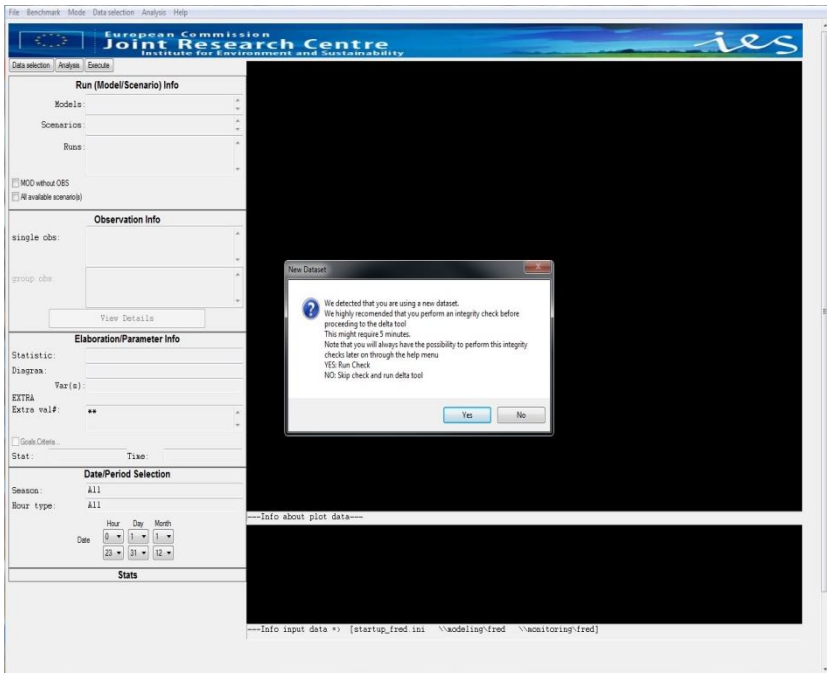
File Benchmark Mode Data selection Analysis Help

European Commission
Joint Research Centre
Institute for Environment and Sustainability

ies

Data selection Analysis Execute

Run (Model/Scenario) Info

Models:

Scenarios:

Runs:

MOD without OBS

All available scenario(s)

Observation Info

single obs:

group obs:

View Details

Elaboration/Parameter Info

Statistic:

Diagram:

Var(s):

EXTRA

Extra val#: **

Goals Criteria...

Stat: Time:

Date/Period Selection

Season: All

Hour type: All

Hour Day Month

Date 0 1 1

23 31 12

Stats

New Dataset

We detected that you are using a new dataset.
We highly recomended that you perform an integrity check before proceeding to the delta tool
This might require 5 minutes.
Note that you will always have the possibility to perform this integrity checks later on through the help menu
YES: Run Check
NO: Skip check and run delta tool

Yes No

---Info about plot data---

---Info input data *> [startup_fred.ini \\modeling\fred \\monitoring\fred]